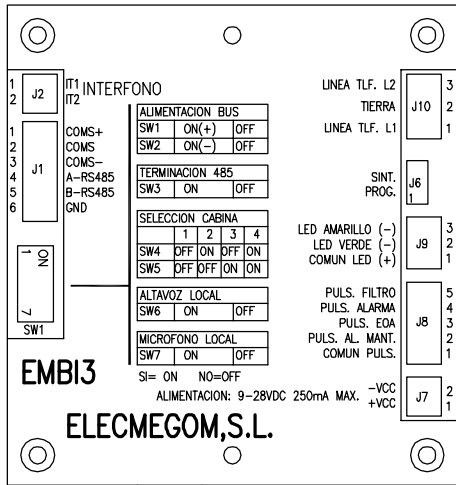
1
2
J2
IT1
IT2
INTERFONO

1
2
3
4
5
6
J1
COMS+
COMS
COMS−
A-RS485
B-RS485
GND

ON
1
7
SW1

ALIMENTACION BUS
| SW1 | ON(+) | OFF |
|---|---|---|
| SW2 | ON(−) | OFF |

TERMINACION 485
| SW3 | ON | OFF |
|---|---|---|

SELECCION CABINA
| | 1 | 2 | 3 | 4 |
|---|---|---|---|---|
| SW4 | OFF | ON | OFF | ON |
| SW5 | OFF | OFF | ON | ON |

ALTAVOZ LOCAL
| SW6 | ON | OFF |
|---|---|---|

MICROFONO LOCAL
| SW7 | ON | OFF |
|---|---|---|

SI= ON NO=OFF

LINEA TLF. L2
TIERRA
LINEA TLF. L1
J10
3
2
1

SINT.
PROG.
J6
1

LED AMARILLO (−)
LED VERDE (−)
COMUN LED (+)
J9
3
2
1

PULS. FILTRO
PULS. ALARMA
PULS. EOA
PULS. AL. MANT.
COMUN PULS.
J8
5
4
3
2
1

EMBI3

ALIMENTACION: 9-28VDC 250mA MAX.
−VCC
+VCC
J7
2
1

ELECMEGOM,S.L.